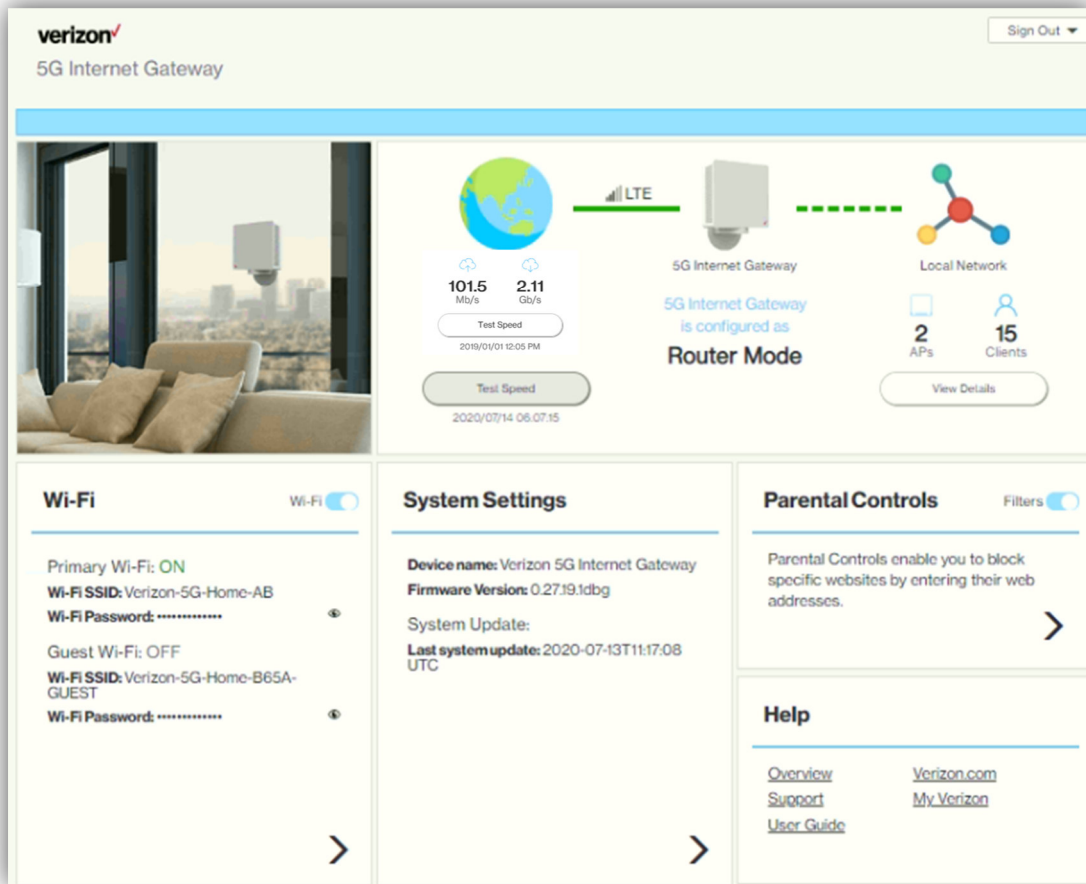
verizon✓

5G Internet Gateway

Sign Out

LTE

101.5 Mb/s

2.11 Gb/s

Test Speed

2019/01/01 12:05 PM

Test Speed

2020/07/14 06:07:15

5G Internet Gateway

5G Internet Gateway is configured as

Router Mode

Local Network

2 APs

15 Clients

View Details

Wi-Fi

Wi-Fi

Primary Wi-Fi: ON

Wi-Fi SSID: Verizon-5G-Home-AB

Wi-Fi Password: ••••••••••••

Guest Wi-Fi: OFF

Wi-Fi SSID: Verizon-5G-Home-B65A-GUEST

Wi-Fi Password: ••••••••••••

System Settings

Device name: Verizon 5G Internet Gateway

Firmware Version: 0.27.19.1dbg

System Update:

Last system update: 2020-07-13T11:17:08 UTC

Parental Controls

Filters

Parental Controls enable you to block specific websites by entering their web addresses.

Help

Overview

Support

User Guide

Verizon.com

My Verizon